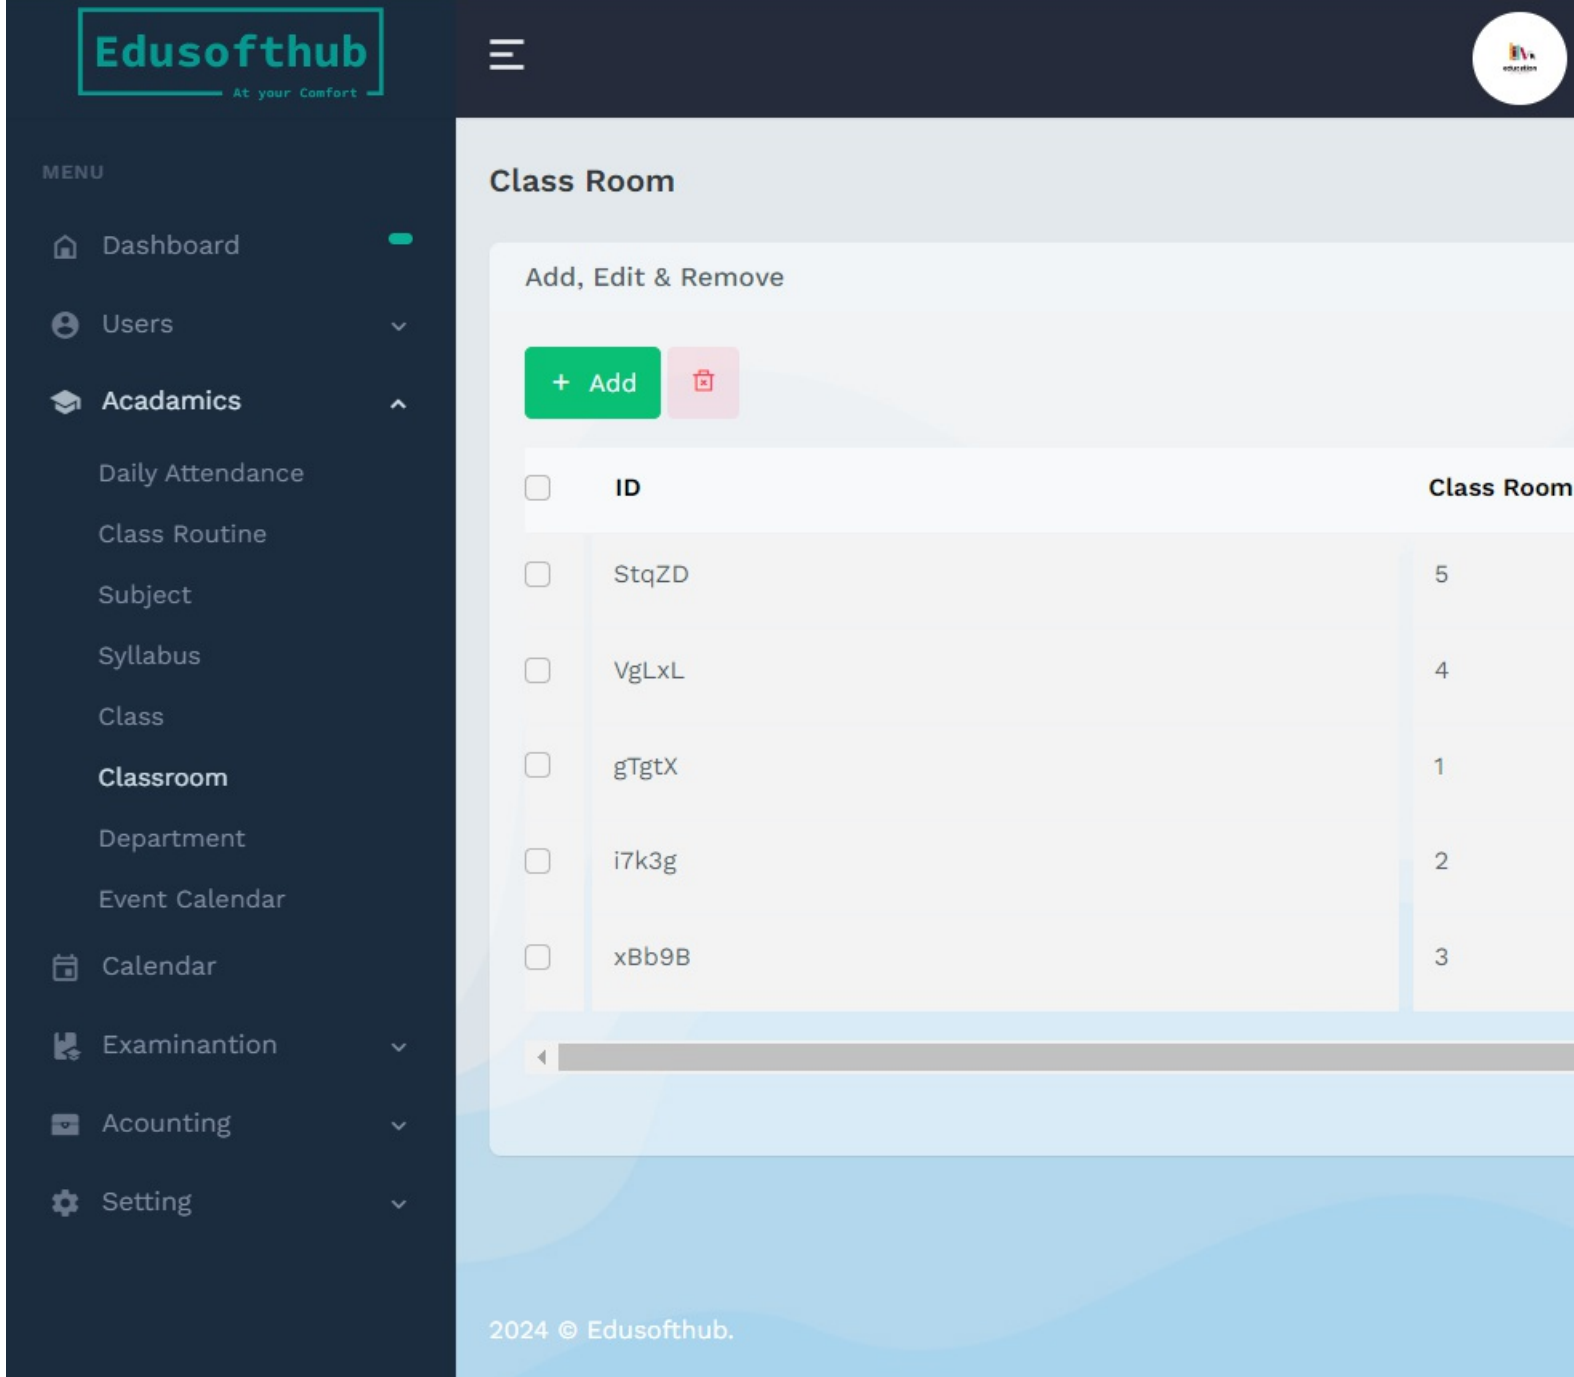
Edusofthub
At your Comfort

MENU

Dashboard

Users

Acadamics

Daily Attendance

Class Routine

Subject

Syllabus

Class

Classroom

Department

Event Calendar

Calendar

Examinantion

Acounting

Setting

Class Room

Add, Edit & Remove

+ Add

| | ID | Class Room |
|---|---|---|
| | StqZD | 5 |
| | VgLxL | 4 |
| | gTgtX | 1 |
| | i7k3g | 2 |
| | xBb9B | 3 |

2024 © Edusofthub.